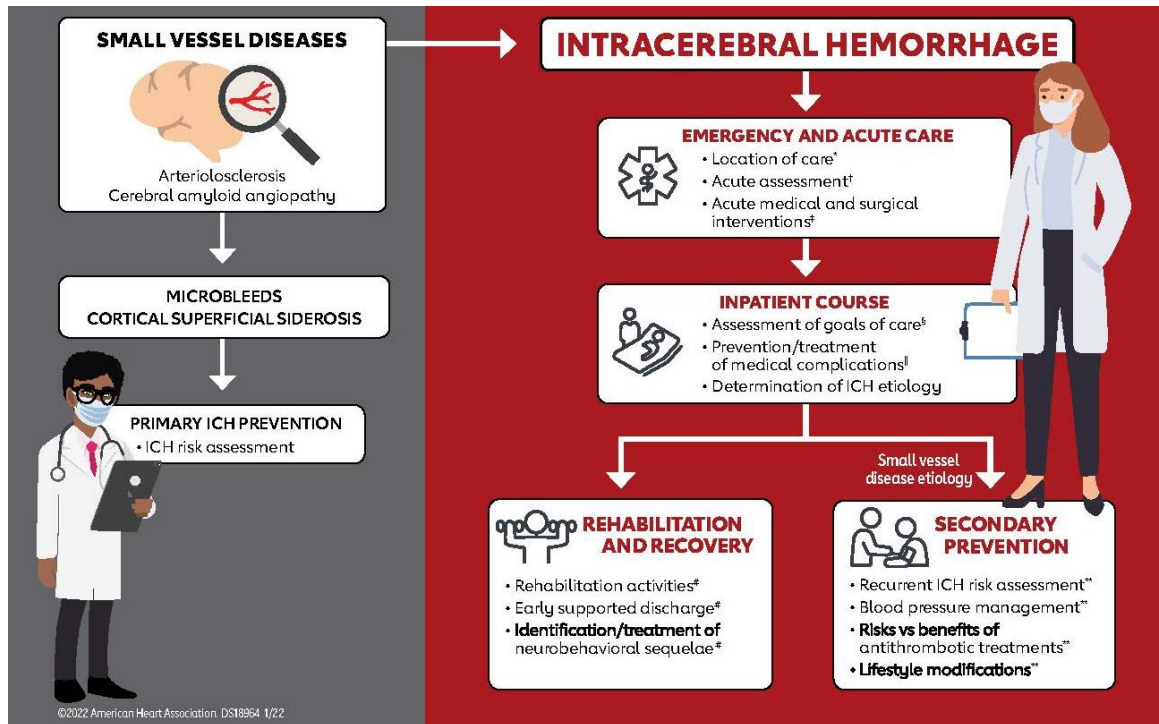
SMALL VESSEL DISEASES

Arteriolosclerosis
Cerebral amyloid angiopathy

MICROBLEEDS
CORTICAL SUPERFICIAL SIDEROSIS

PRIMARY ICH PREVENTION
• ICH risk assessment

INTRACEREBRAL HEMORRHAGE

EMERGENCY AND ACUTE CARE
• Location of care*
• Acute assessment†
• Acute medical and surgical interventions‡

INPATIENT COURSE
• Assessment of goals of care§
• Prevention/treatment of medical complications‖
• Determination of ICH etiology

Small vessel disease etiology

REHABILITATION AND RECOVERY
• Rehabilitation activities#
• Early supported discharge#
• Identification/treatment of neurobehavioral sequelae#

SECONDARY PREVENTION
• Recurrent ICH risk assessment**
• Blood pressure management**
• Risks vs benefits of antithrombotic treatments**
• Lifestyle modifications**

©2022 American Heart Association. DS18964 1/22